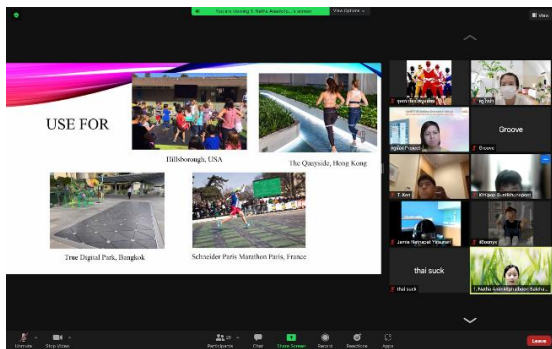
You are viewing T. Natha Anantaly...'s screen
View Options

View

USE FOR

Hillsborough, USA

The Quayside, Hong Kong

True Digital Park, Bangkok

Schneider Paris Marathon Paris, France

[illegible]

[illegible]

Groove

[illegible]

Groove

T. Ken

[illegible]

Jamie Nathaniel Yibuyar

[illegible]

thai suck

thai suck

T. Natha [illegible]

Unmute

Stop Video

Participants

Chat

Share Screen

Record

Reactions

Apps

Leave